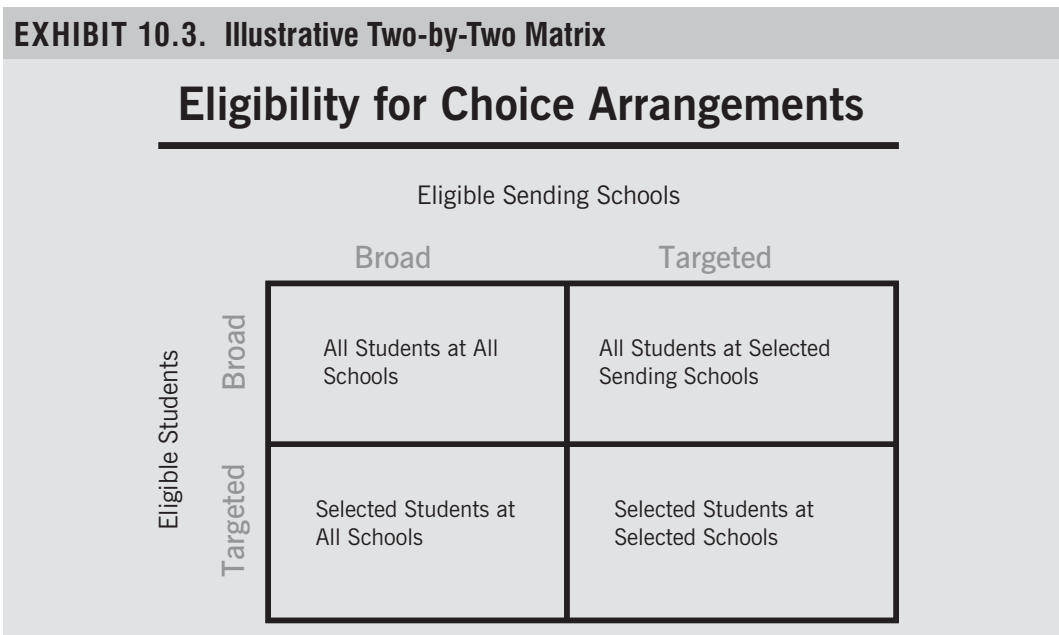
EXHIBIT 10.3. Illustrative Two-by-Two Matrix

Eligibility for Choice Arrangements

Eligible Sending Schools

Eligible Students

| | Broad | Targeted |
|---|---|---|
| Broad | All Students at All Schools | All Students at Selected Sending Schools |
| Targeted | Selected Students at All Schools | Selected Students at Selected Schools |